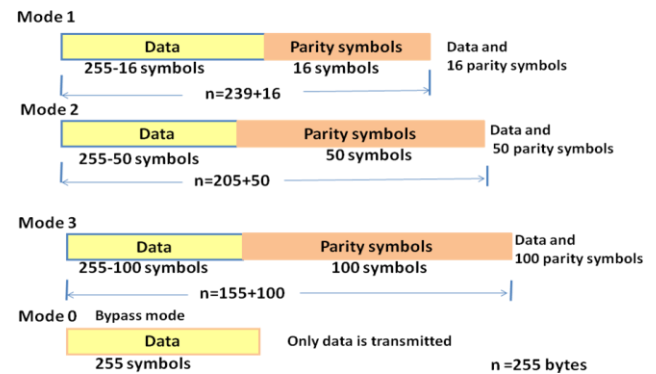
Mode 1

| Data | Parity symbols |
|---|---|

255-16 symbols 16 symbols

Data and 16 parity symbols

n=239+16

Mode 2

| Data | Parity symbols |
|---|---|

255-50 symbols 50 symbols

Data and 50 parity symbols

n=205+50

Mode 3

| Data | Parity symbols |
|---|---|

255-100 symbols 100 symbols

Data and 100 parity symbols

n=155+100

Mode 0 Bypass mode

Data

255 symbols

Only data is transmitted

n =255 bytes